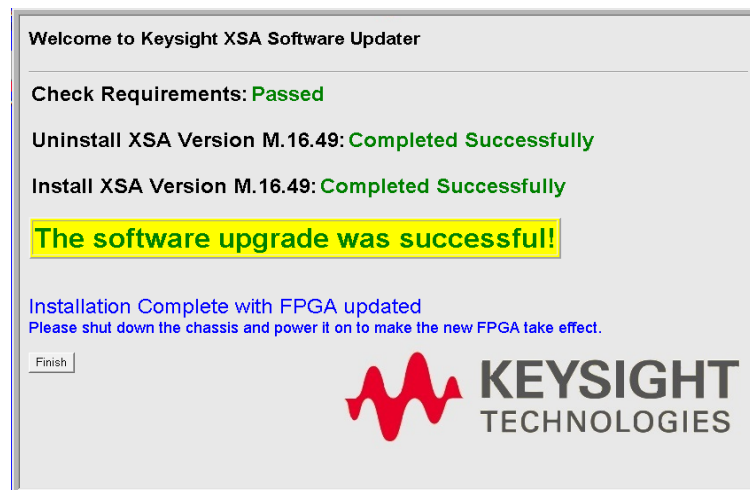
Welcome to Keysight XSA Software Updater

Check Requirements: Passed

Uninstall XSA Version M.16.49: Completed Successfully

Install XSA Version M.16.49: Completed Successfully

The software upgrade was successful!

Installation Complete with FPGA updated
Please shut down the chassis and power it on to make the new FPGA take effect.

Finish

KEYSIGHT
TECHNOLOGIES